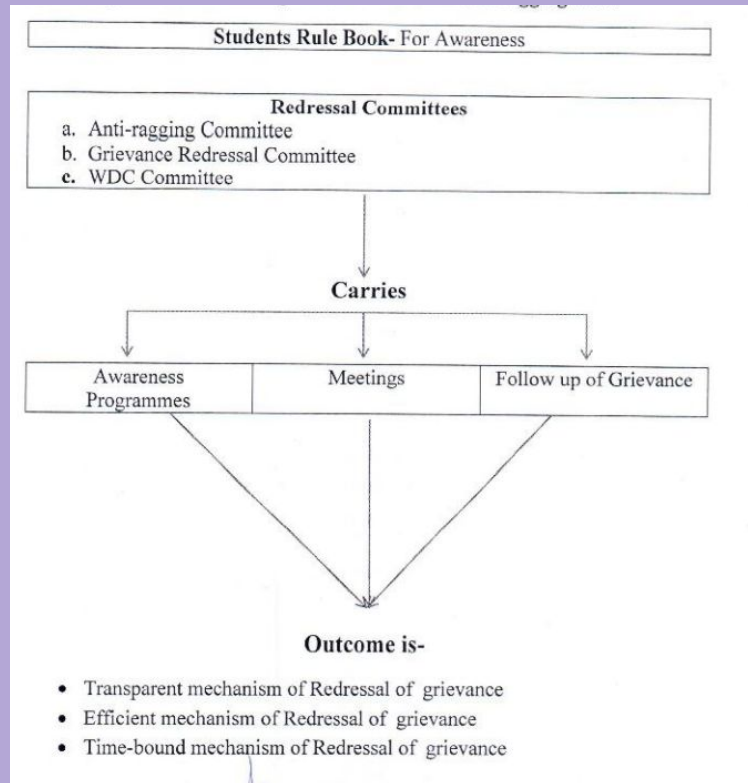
Students Rule Book- For Awareness

Redressal Committees
a. Anti-ragging Committee
b. Grievance Redressal Committee
c. WDC Committee

Carries

| Awareness Programmes | Meetings | Follow up of Grievance |
|---|---|---|

Outcome is-

- Transparent mechanism of Redressal of grievance
- Efficient mechanism of Redressal of grievance
- Time-bound mechanism of Redressal of grievance